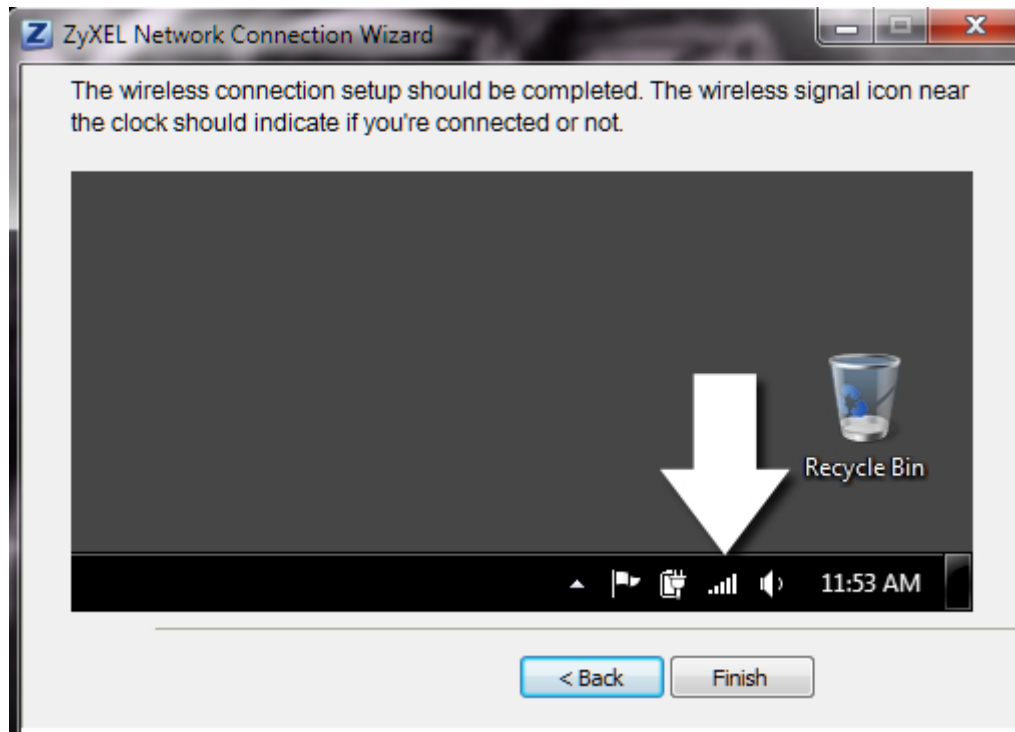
ZyXEL Network Connection Wizard

The wireless connection setup should be completed. The wireless signal icon near the clock should indicate if you're connected or not.

Recycle Bin

11:53 AM

< Back

Finish